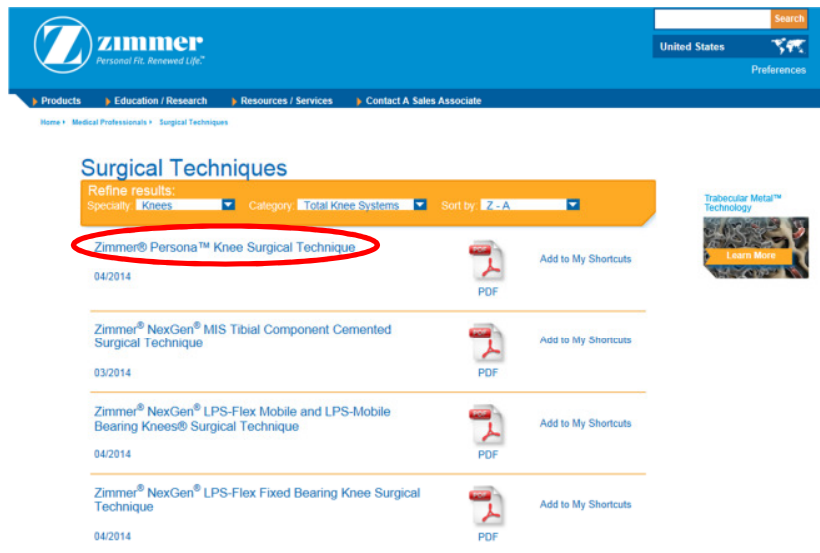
zimmer
Personal Fit. Renewed Life.™

Search

United States

Preferences

Products
Education / Research
Resources / Services
Contact A Sales Associate

Home ▸ Medical Professionals ▸ Surgical Techniques

Surgical Techniques

Refine results:
Specialty Knees
Category Total Knee Systems
Sort by Z - A

Zimmer® Persona™ Knee Surgical Technique
04/2014
PDF
Add to My Shortcuts

Zimmer® NexGen® MIS Tibial Component Cemented Surgical Technique
03/2014
PDF
Add to My Shortcuts

Zimmer® NexGen® LPS-Flex Mobile and LPS-Mobile Bearing Knees® Surgical Technique
04/2014
PDF
Add to My Shortcuts

Zimmer® NexGen® LPS-Flex Fixed Bearing Knee Surgical Technique
04/2014
PDF
Add to My Shortcuts

Trabecular Metal™ Technology
Learn More